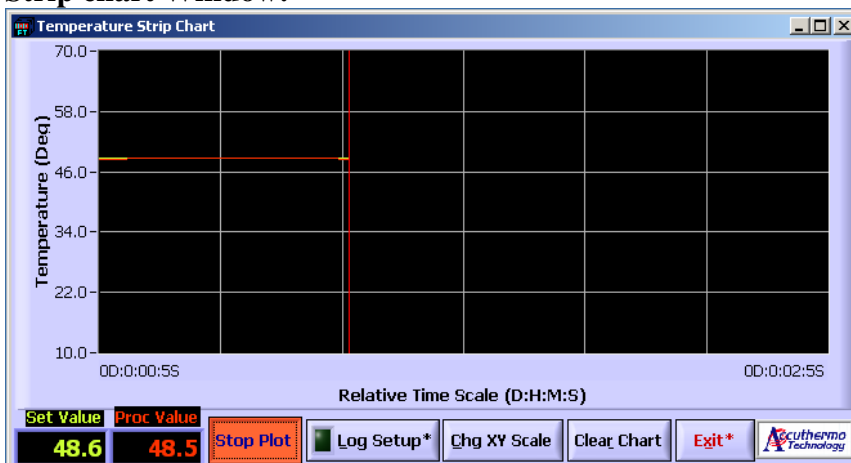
Strip Chart Window:

Temperature Strip Chart

70.0
58.0
46.0
34.0
22.0
10.0

Temperature (Deg)

0D:0:00:5S
0D:0:02:5S

Relative Time Scale (D:H:M:S)

Set Value
48.6

Proc Value
48.5

Stop Plot

Log Setup*

Chg XY Scale

Clear Chart

Exit*

Accuthermo Technology